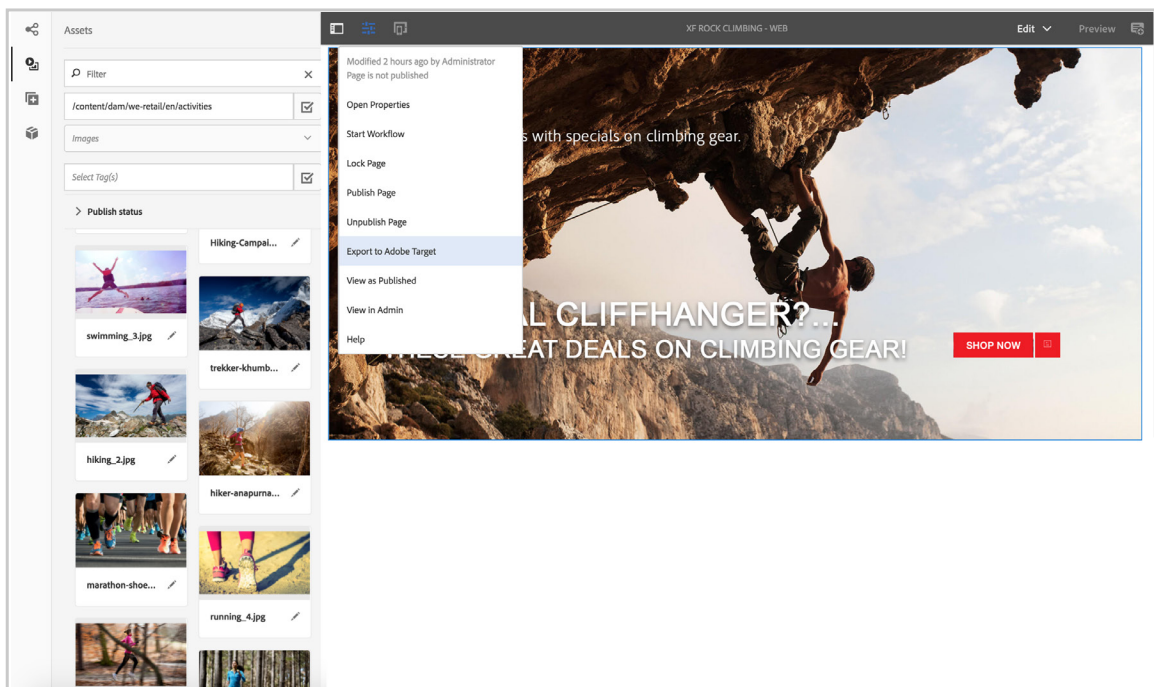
Assets

Filter

/content/dam/we-retail/en/activities

Images

Select Tag(s)

Publish status

Hiking-Campai...

swimming_3.jpg

trekker-khumb...

hiking_2.jpg

hiker-anapurna...

marathon-shoe...

running_4.jpg

XF ROCK CLIMBING - WEB

Edit

Preview

Modified 2 hours ago by Administrator
Page is not published

Open Properties

Start Workflow

Lock Page

Publish Page

Unpublish Page

Export to Adobe Target

View as Published

View in Admin

Help

s with specials on climbing gear.

L CLIFFHANGER?...

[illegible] DEALS ON CLIMBING GEAR!

SHOP NOW